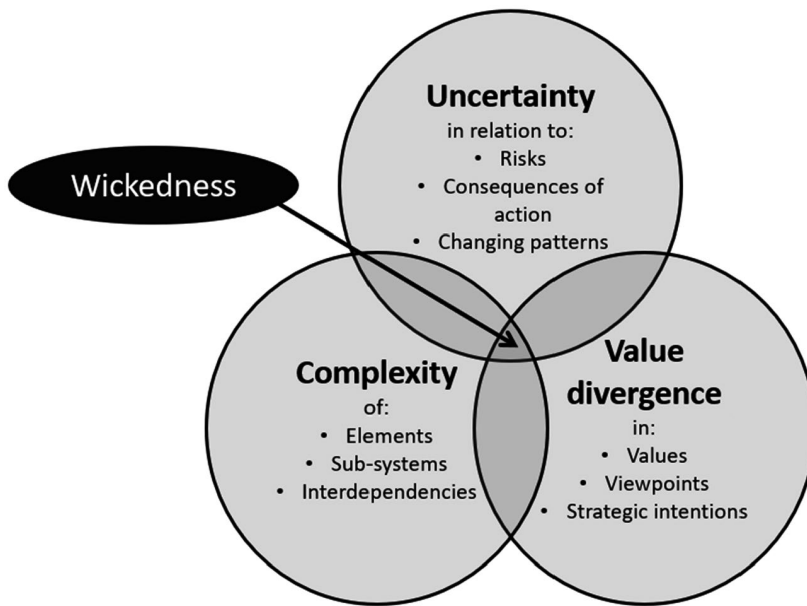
Wickedness

**Uncertainty**
in relation to:
• Risks
• Consequences of action
• Changing patterns

**Complexity**
of:
• Elements
• Sub-systems
• Interdependencies

**Value divergence**
in:
• Values
• Viewpoints
• Strategic intentions